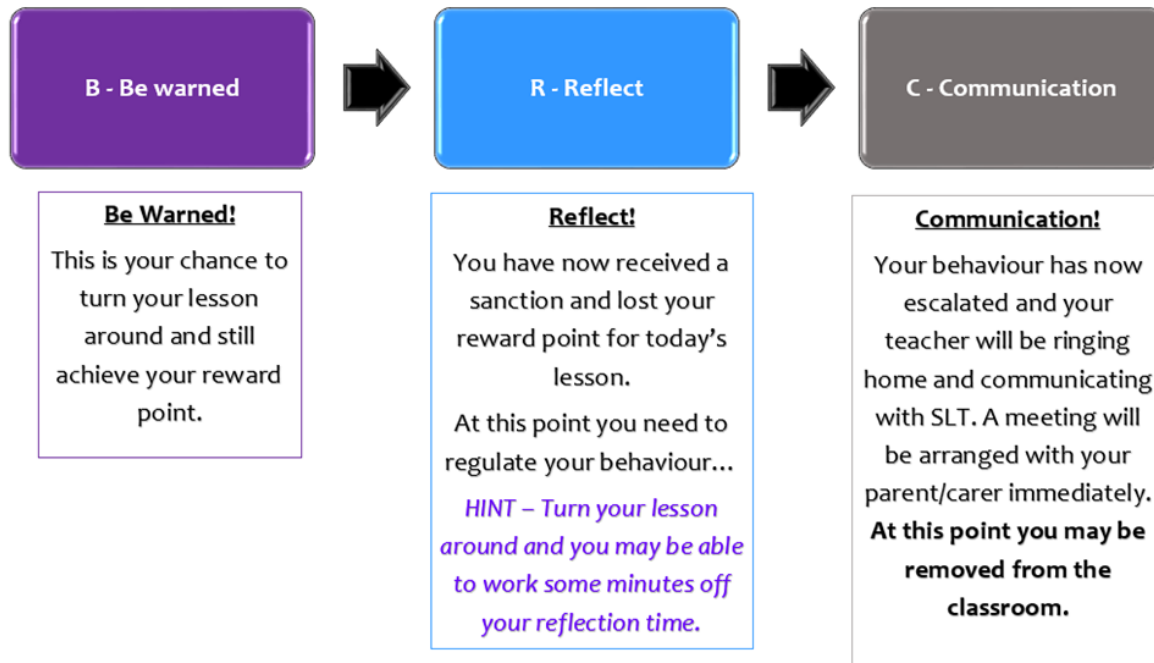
B - Be warned

R - Reflect

C - Communication

Be Warned!

This is your chance to turn your lesson around and still achieve your reward point.

Reflect!

You have now received a sanction and lost your reward point for today’s lesson.

At this point you need to regulate your behaviour…

HINT – Turn your lesson around and you may be able to work some minutes off your reflection time.

Communication!

Your behaviour has now escalated and your teacher will be ringing home and communicating with SLT. A meeting will be arranged with your parent/carer immediately. At this point you may be removed from the classroom.